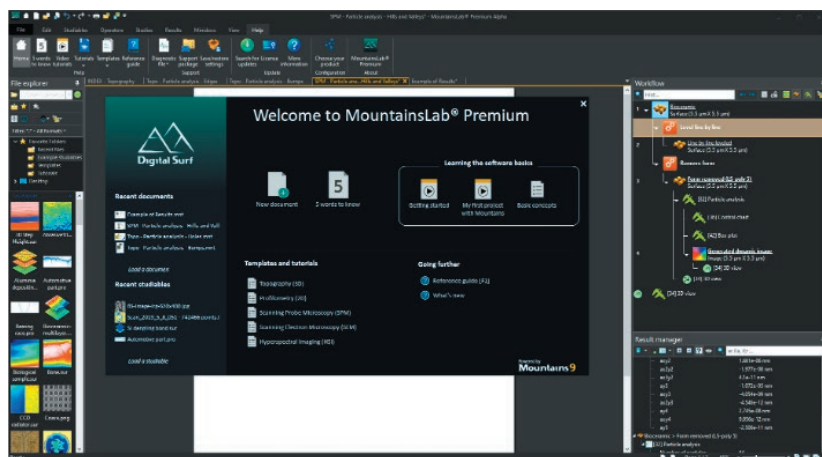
SPM - Particle analysis - "Hills and Valleys" - MountainsLab® Premium Alpha

File Edit Studiables Operators Studies Results Windows View Help

Home 5 words to know Video tutorials Templates Reference guide Diagnostic file Support package Save/restore settings Search for license updates More information Choose your product MountainsLab® Premium

Help Support Update Configuration About

File explorer

Favorite Folders

Desktop

Welcome to MountainsLab® Premium

Digital Surf

Recent documents

Example of Results.mnt

SPM - Particle analysis - Hills and Vall

Topo - Particle analysis - Order.mnt

Topo - Particle analysis - Bumps.mnt

Load a document

Recent studiables

Scan_2019_5_8_250

Automotive part.sur

Load a studiable

New document

5

5 words to know

Learning the software basics

Getting started

My first project with Mountains

Basic concepts

Templates and tutorials

Topography (3D)

Profilometry (2D)

Scanning Probe Microscopy (SPM)

Scanning Electron Microscopy (SEM)

Hyperspectral Imaging (RSI)

Going further

Reference guide (F1)

What's new

Mountains9

Workflow

Level line by line

Remove form

Form removed

[42] Particle analysis

[42] Box plot

Result manager

Biochemic > Form removed

[52] Particle analysis